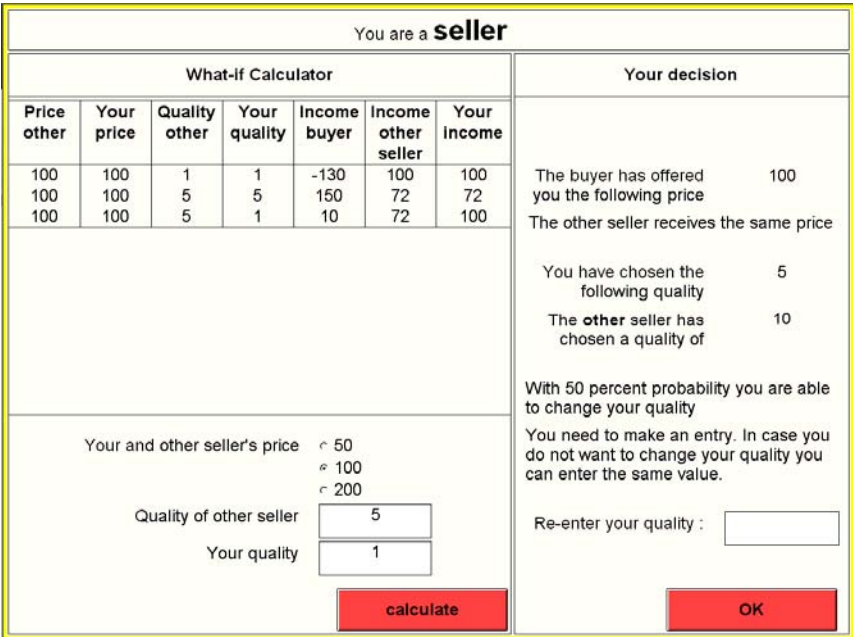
You are a **seller**

What-if Calculator

| Price other | Your price | Quality other | Your quality | Income buyer | Income other seller | Your income |
|---|---|---|---|---|---|---|
| 100 | 100 | 1 | 1 | -130 | 100 | 100 |
| 100 | 100 | 5 | 5 | 150 | 72 | 72 |
| 100 | 100 | 5 | 1 | 10 | 72 | 100 |

Your and other seller's price
50
100
200

Quality of other seller 5

Your quality 1

calculate

Your decision

The buyer has offered you the following price 100

The other seller receives the same price

You have chosen the following quality 5

The **other** seller has chosen a quality of 10

With 50 percent probability you are able to change your quality

You need to make an entry. In case you do not want to change your quality you can enter the same value.

Re-enter your quality :

OK